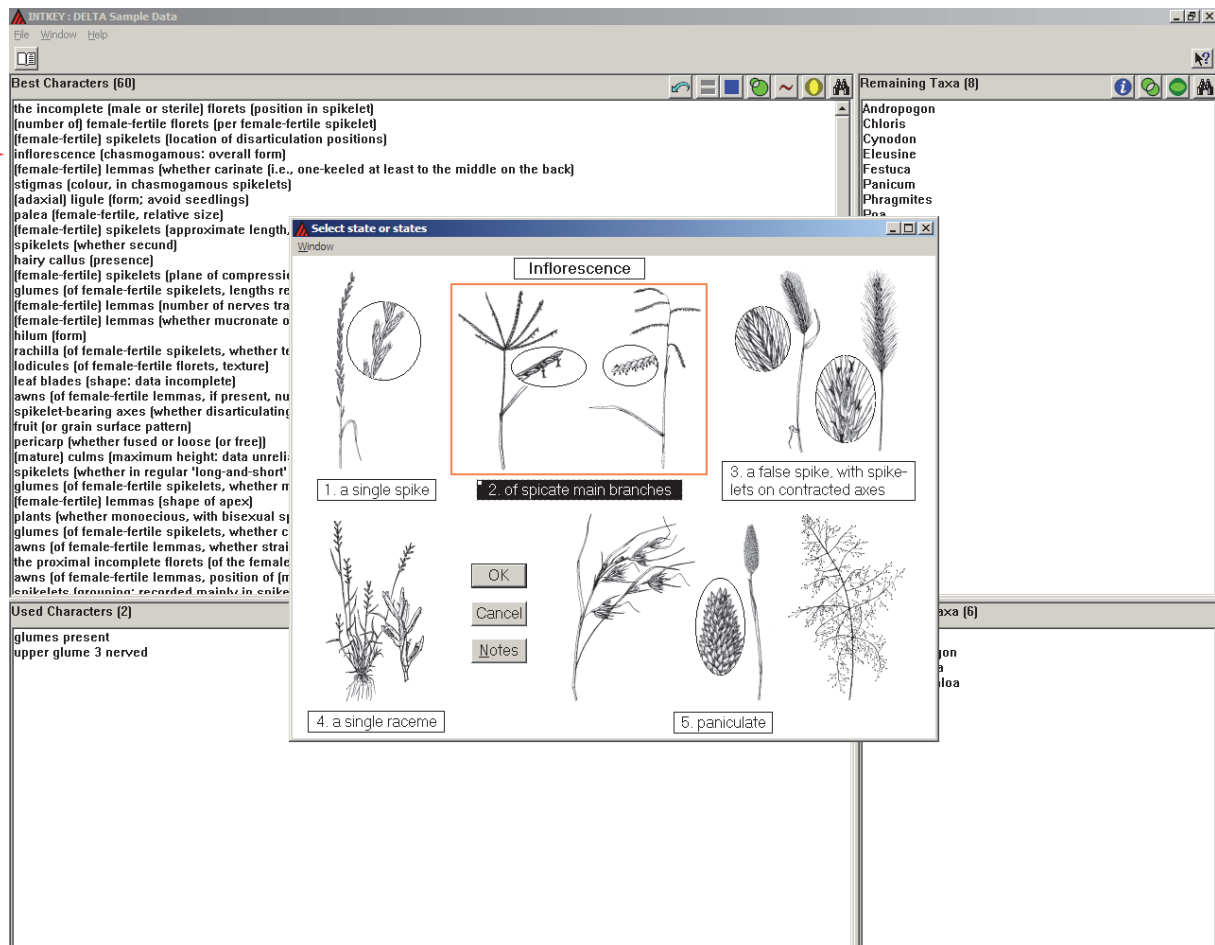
INTKEY : DELTA Sample Data

File Window Help

Best Characters (60)

the incomplete (male or sterile) florets (position in spikelet)
(number of) female-fertile florets (per female-fertile spikelet)
(female-fertile) spikelets (location of disarticulation positions)
inflorescence (chasmogamous: overall form)
(female-fertile) lemmas (whether carinate (i.e., one-keeled at least to the middle on the back)
stigmas (colour, in chasmogamous spikelets)
(adaxial) ligule (form; avoid seedlings)
palea (female-fertile, relative size)
(female-fertile) spikelets (approximate length,
spikelets (whether secund)
hairy callus (presence)
(female-fertile) spikelets (plane of compressio
glumes (of female-fertile spikelets, lengths re
(female-fertile) lemmas (number of nerves tra
(female-fertile) lemmas (whether mucronate o
hilum (form)
rachilla (of female-fertile spikelets, whether te
lodicules (of female-fertile florets, texture)
leaf blades (shape: data incomplete)
awns (of female-fertile lemmas, if present, nu
spikelet-bearing axes (whether disarticulating
fruit (or grain surface pattern)
pericarp (whether fused or loose (or free))
(mature) culms (maximum height: data unreli
spikelets (whether in regular 'long-and-short'
glumes (of female-fertile spikelets, whether m
(female-fertile) lemmas (shape of apex)
plants (whether monoecious, with bisexual sp
glumes (of female-fertile spikelets, whether c
awns (of female-fertile lemmas, whether strai
the proximal incomplete florets (of the female
awns (of female-fertile lemmas, position of (m
spikelets (grouping: recorded mainly in spike

Remaining Taxa (8)

Andropogon
Chloris
Cynodon
Eleusine
Festuca
Panicum
Phragmites
Poa

Used Characters (2)

glumes present
upper glume 3 nerved

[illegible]axa (6)

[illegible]gon
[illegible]a
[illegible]loa

Select state or states

Window

Inflorescence

1. a single spike

2. of spicate main branches

3. a false spike, with spikelets on contracted axes

4. a single raceme

5. paniculate

OK

Cancel

Notes